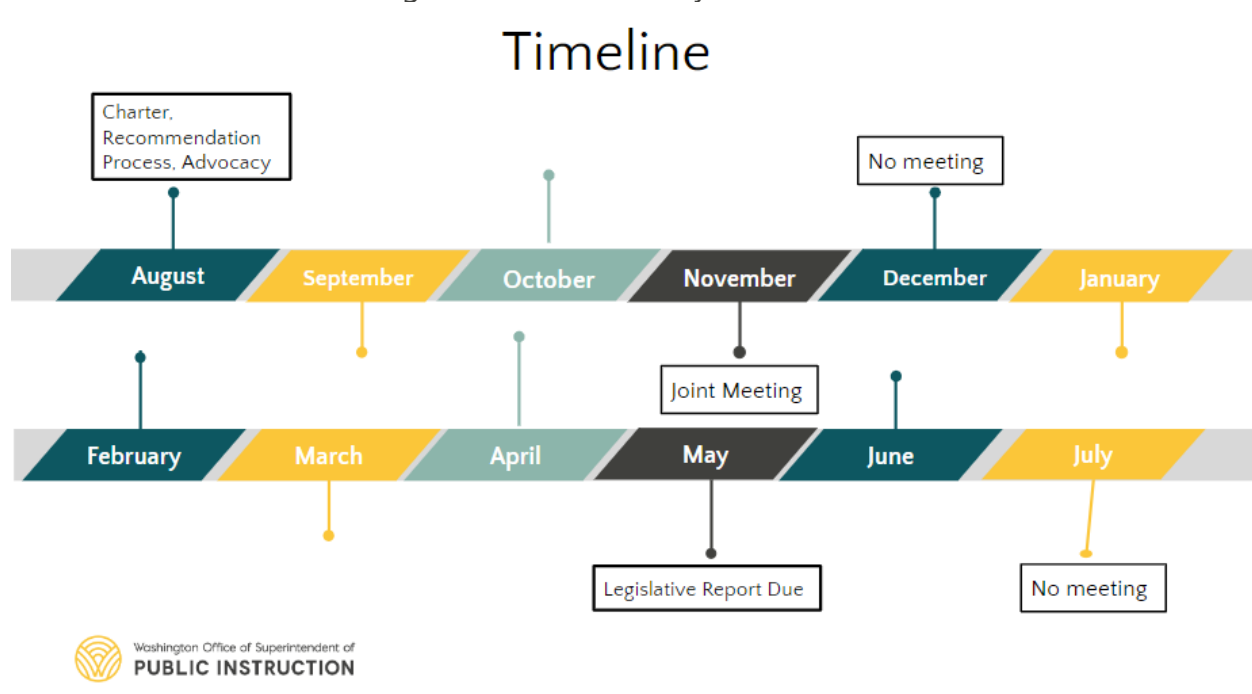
Timeline

Charter, Recommendation Process, Advocacy

No meeting

August

September

October

November

December

January

Joint Meeting

February

March

April

May

June

July

Legislative Report Due

No meeting

Washington Office of Superintendent of
PUBLIC INSTRUCTION